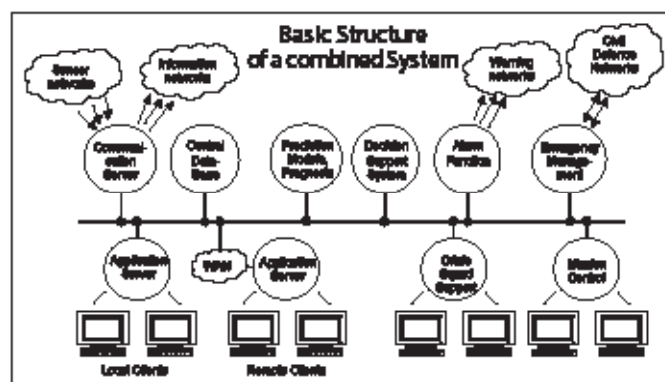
Basic Structure of a combined System

Sensor networks

Information networks

Warning networks

Civil Defence Networks

Communication Server

Central Data-Store

Prediction Models, Prognosis

Decision Support System

Alarm Function

Emergency Management

Application Server

WAN

Application Server

Crisis Squad Support

Master Control

Local Clients

Remote Clients